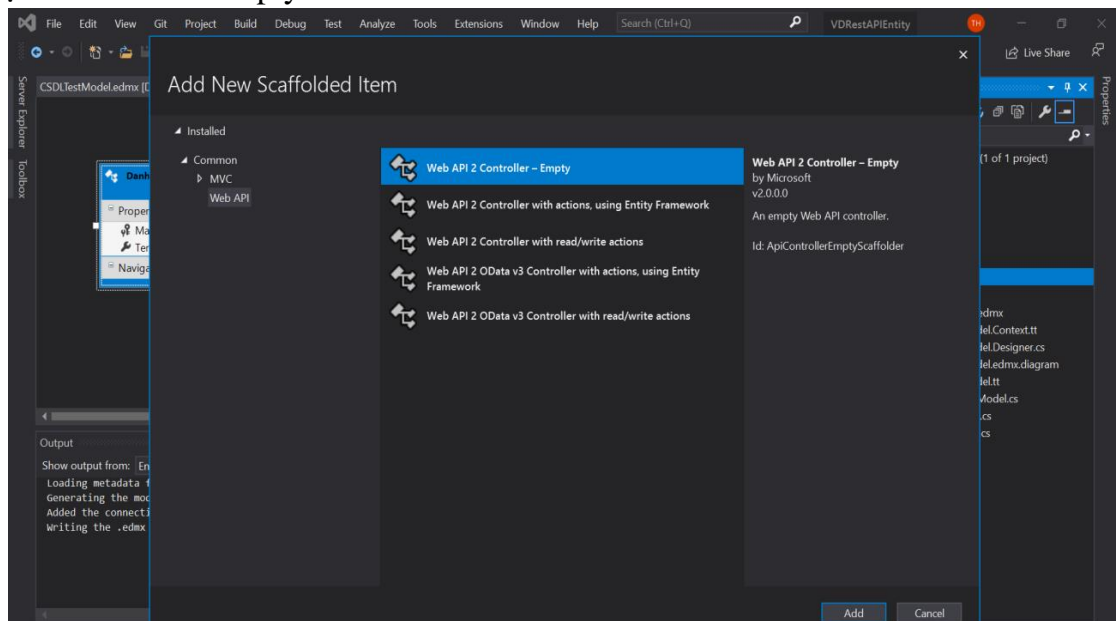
File Edit View Git Project Build Debug Test Analyze Tools Extensions Window Help Search (Ctrl+Q) VDRestAPIEntity TH

Live Share

Server Explorer Toolbox

CSDLTestModel.edmx [D

Danh

Proper

Ma

Ter

Naviga

Output

Show output from: En

Loading metadata f
Generating the mod
Added the connecti
Writing the .edmx

Add New Scaffolded Item

◢ Installed

◢ Common
▷ MVC
Web API

Web API 2 Controller – Empty

Web API 2 Controller with actions, using Entity Framework

Web API 2 Controller with read/write actions

Web API 2 OData v3 Controller with actions, using Entity Framework

Web API 2 OData v3 Controller with read/write actions

Web API 2 Controller – Empty
by Microsoft
v2.0.0.0
An empty Web API controller.

Id: ApiControllerEmptyScaffolder

Add Cancel

(1 of 1 project)

edmx
lel.Context.tt
lel.Designer.cs
lel.edmx.diagram
lel.tt
Model.cs
.cs
cs

Properties